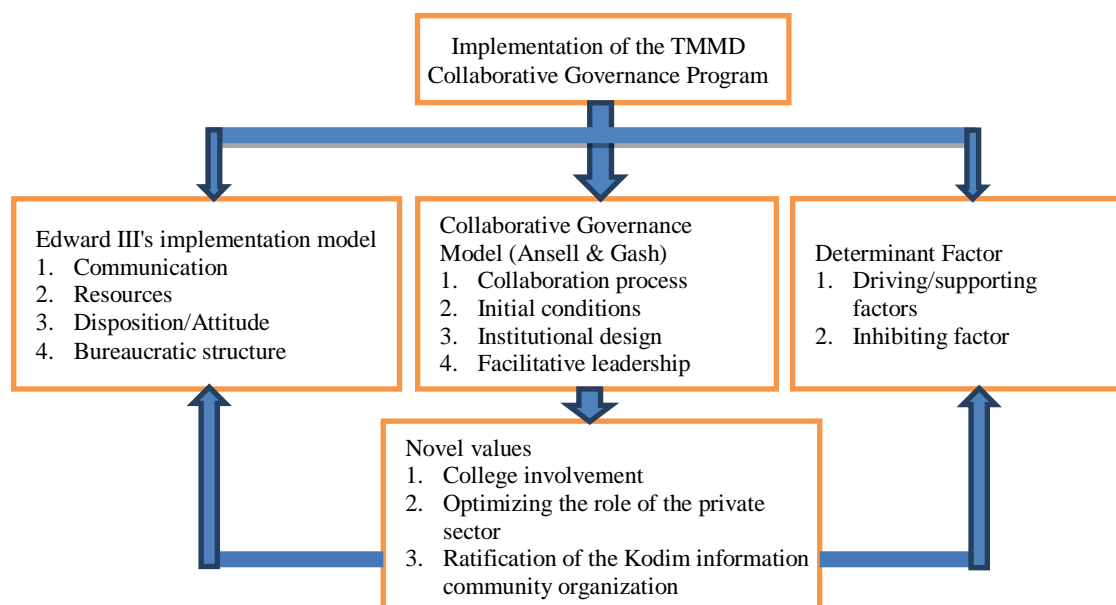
Implementation of the TMMD Collaborative Governance Program

Edward III's implementation model
1. Communication
2. Resources
3. Disposition/Attitude
4. Bureaucratic structure

Collaborative Governance Model (Ansell & Gash)
1. Collaboration process
2. Initial conditions
3. Institutional design
4. Facilitative leadership

Determinant Factor
1. Driving/supporting factors
2. Inhibiting factor

Novel values
1. College involvement
2. Optimizing the role of the private sector
3. Ratification of the Kodim information community organization